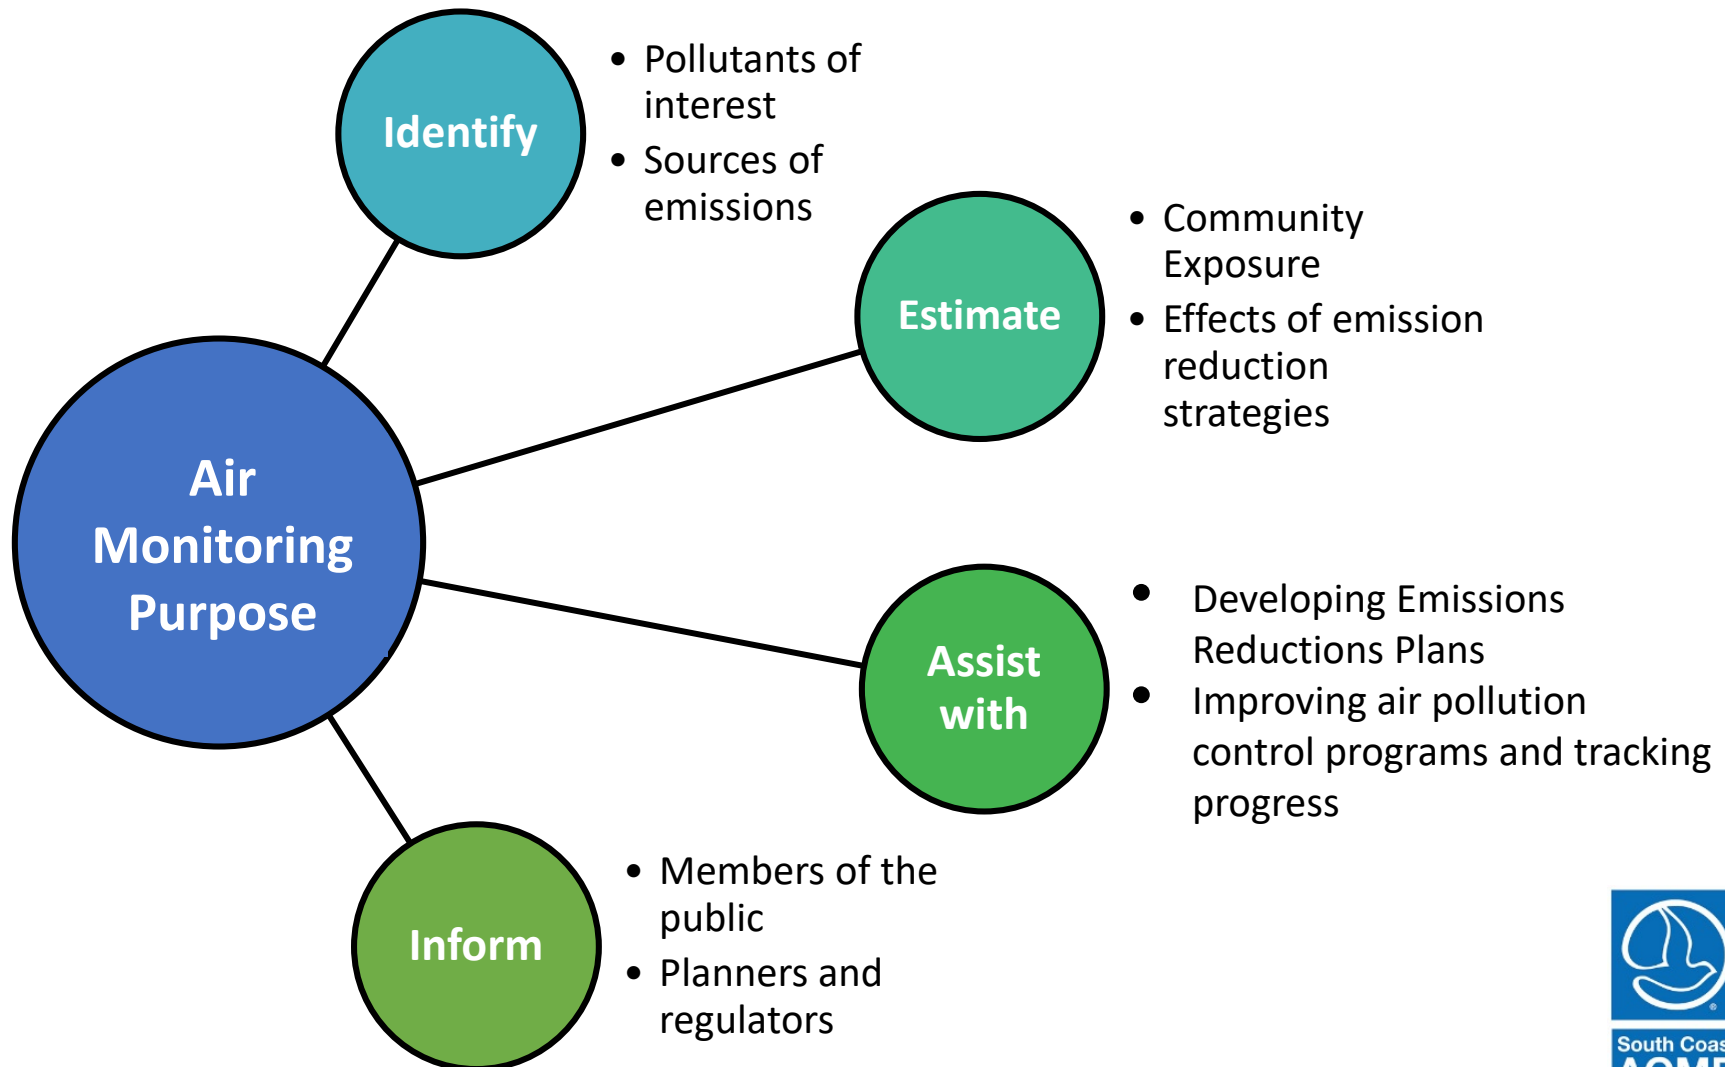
Identify

- Pollutants of interest
- Sources of emissions

Estimate

- Community Exposure
- Effects of emission reduction strategies

Air Monitoring Purpose

Assist with

- Developing Emissions Reductions Plans
- Improving air pollution control programs and tracking progress

Inform

- Members of the public
- Planners and regulators

South Coas
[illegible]